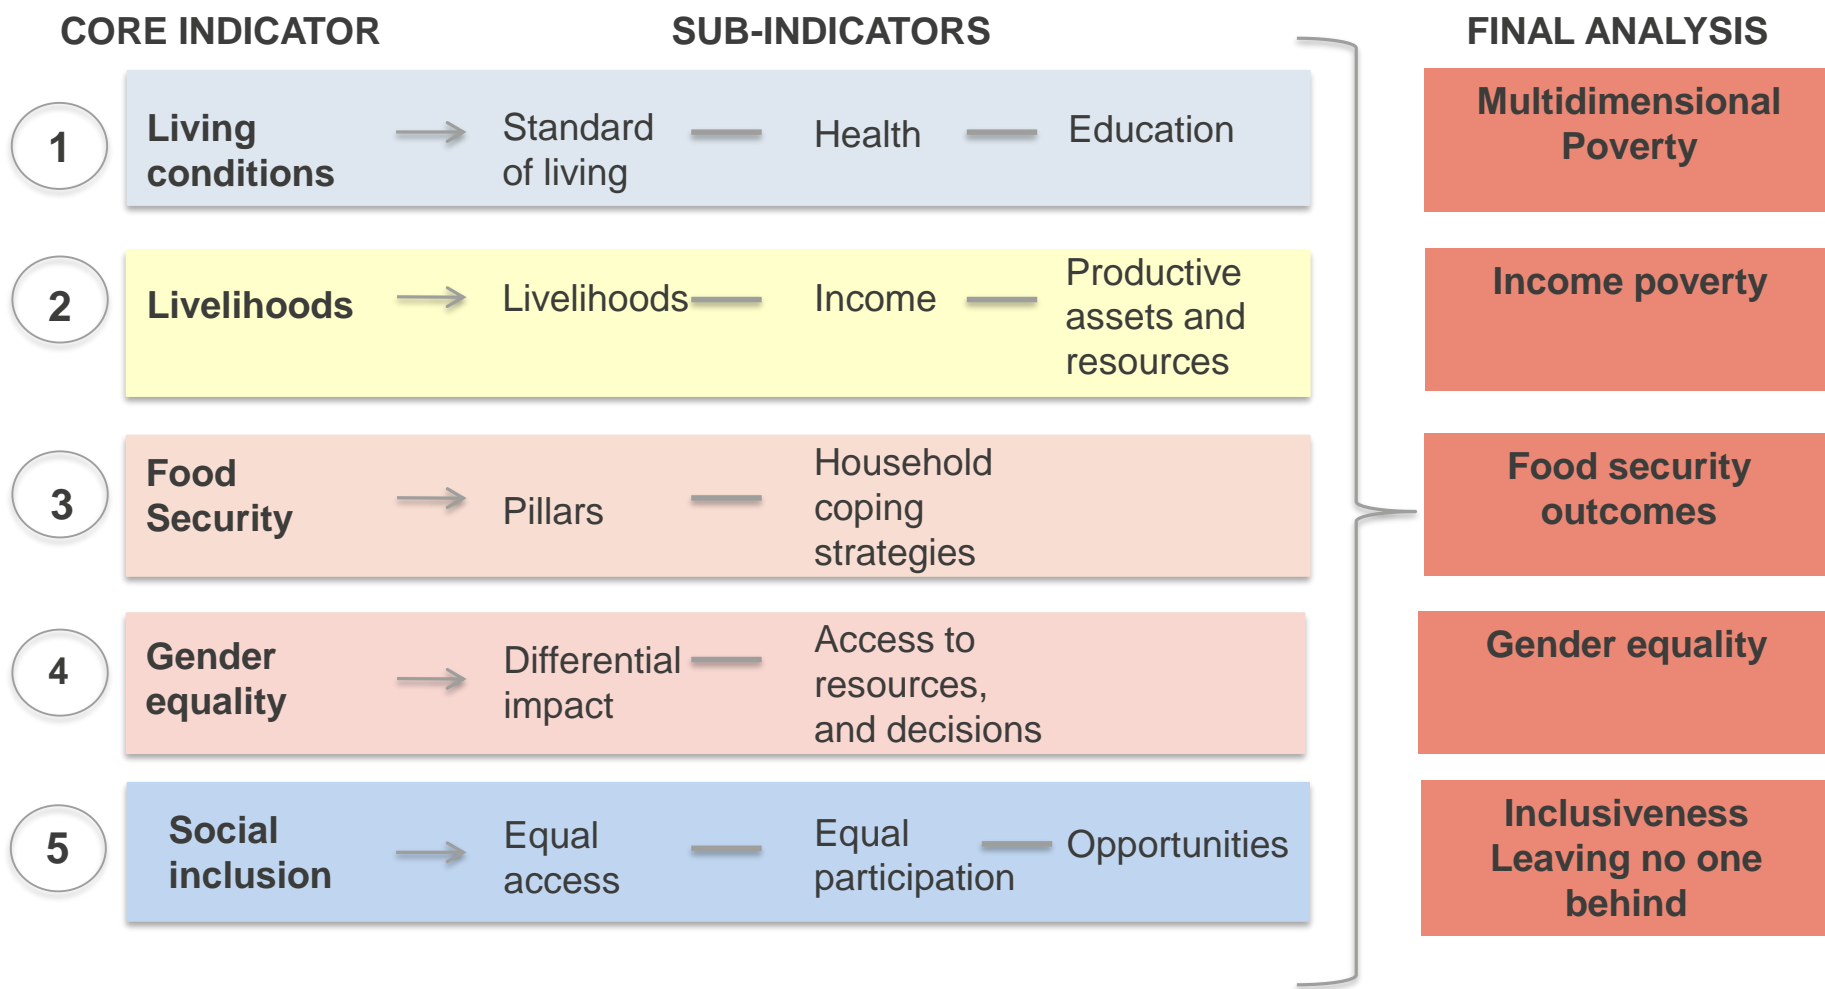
CORE INDICATOR

SUB-INDICATORS

FINAL ANALYSIS

1

Living conditions

Standard of living

Health

Education

2

Livelihoods

Livelihoods

Income

Productive assets and resources

3

Food Security

Pillars

Household coping strategies

4

Gender equality

Differential impact

Access to resources, and decisions

5

Social inclusion

Equal access

Equal participation

Opportunities

Multidimensional Poverty

Income poverty

Food security outcomes

Gender equality

Inclusiveness Leaving no one behind